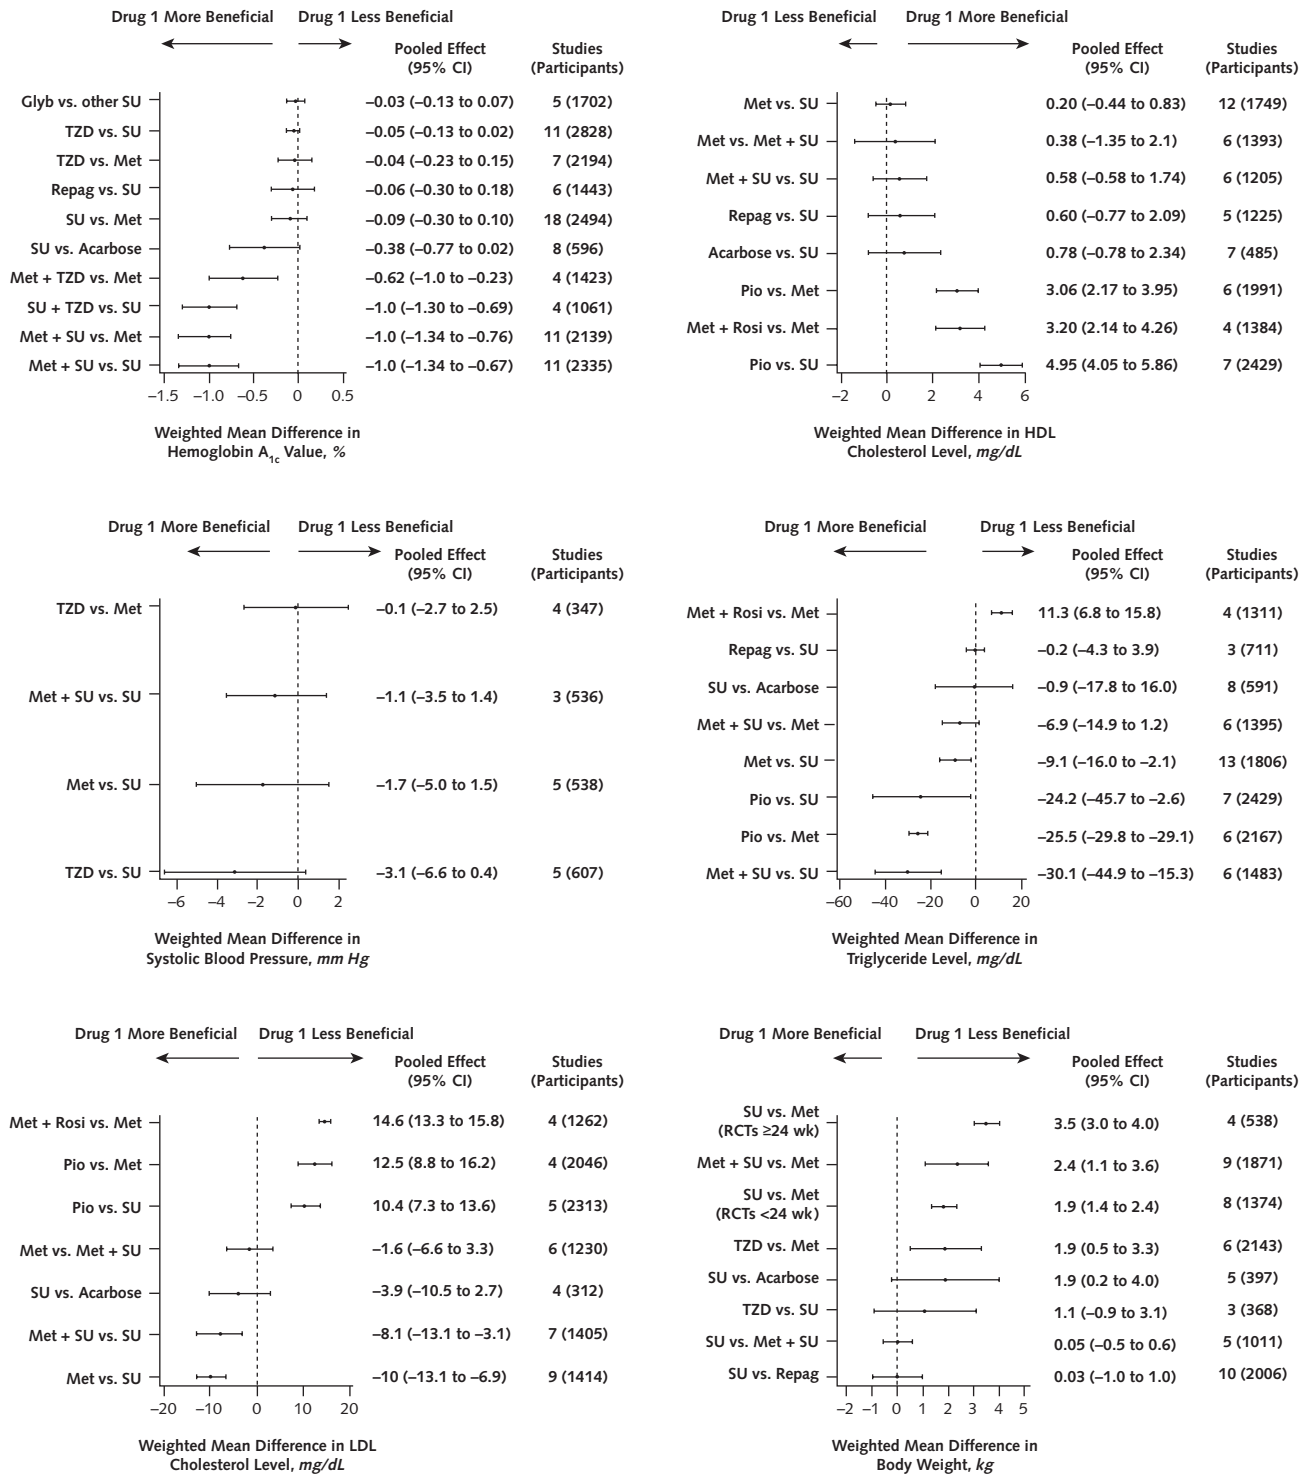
Drug 1 More Beneficial    Drug 1 Less Beneficial

| | Pooled Effect (95% CI) | Studies (Participants) |
|---|---|---|
| Glyb vs. other SU | –0.03 (–0.13 to 0.07) | 5 (1702) |
| TZD vs. SU | –0.05 (–0.13 to 0.02) | 11 (2828) |
| TZD vs. Met | –0.04 (–0.23 to 0.15) | 7 (2194) |
| Repag vs. SU | –0.06 (–0.30 to 0.18) | 6 (1443) |
| SU vs. Met | –0.09 (–0.30 to 0.10) | 18 (2494) |
| SU vs. Acarbose | –0.38 (–0.77 to 0.02) | 8 (596) |
| Met + TZD vs. Met | –0.62 (–1.0 to –0.23) | 4 (1423) |
| SU + TZD vs. SU | –1.0 (–1.30 to –0.69) | 4 (1061) |
| Met + SU vs. Met | –1.0 (–1.34 to –0.76) | 11 (2139) |
| Met + SU vs. SU | –1.0 (–1.34 to –0.67) | 11 (2335) |

–1.5 –1.0 –0.5 0 0.5

Weighted Mean Difference in Hemoglobin $A_{1c}$ Value, %

Drug 1 Less Beneficial    Drug 1 More Beneficial

| | Pooled Effect (95% CI) | Studies (Participants) |
|---|---|---|
| Met vs. SU | 0.20 (–0.44 to 0.83) | 12 (1749) |
| Met vs. Met + SU | 0.38 (–1.35 to 2.1) | 6 (1393) |
| Met + SU vs. SU | 0.58 (–0.58 to 1.74) | 6 (1205) |
| Repag vs. SU | 0.60 (–0.77 to 2.09) | 5 (1225) |
| Acarbose vs. SU | 0.78 (–0.78 to 2.34) | 7 (485) |
| Pio vs. Met | 3.06 (2.17 to 3.95) | 6 (1991) |
| Met + Rosi vs. Met | 3.20 (2.14 to 4.26) | 4 (1384) |
| Pio vs. SU | 4.95 (4.05 to 5.86) | 7 (2429) |

–2 0 2 4 6

Weighted Mean Difference in HDL Cholesterol Level, mg/dL

Drug 1 More Beneficial    Drug 1 Less Beneficial

| | Pooled Effect (95% CI) | Studies (Participants) |
|---|---|---|
| TZD vs. Met | –0.1 (–2.7 to 2.5) | 4 (347) |
| Met + SU vs. SU | –1.1 (–3.5 to 1.4) | 3 (536) |
| Met vs. SU | –1.7 (–5.0 to 1.5) | 5 (538) |
| TZD vs. SU | –3.1 (–6.6 to 0.4) | 5 (607) |

–6 –4 –2 0 2

Weighted Mean Difference in Systolic Blood Pressure, mm Hg

Drug 1 More Beneficial    Drug 1 Less Beneficial

| | Pooled Effect (95% CI) | Studies (Participants) |
|---|---|---|
| Met + Rosi vs. Met | 11.3 (6.8 to 15.8) | 4 (1311) |
| Repag vs. SU | –0.2 (–4.3 to 3.9) | 3 (711) |
| SU vs. Acarbose | –0.9 (–17.8 to 16.0) | 8 (591) |
| Met + SU vs. Met | –6.9 (–14.9 to 1.2) | 6 (1395) |
| Met vs. SU | –9.1 (–16.0 to –2.1) | 13 (1806) |
| Pio vs. SU | –24.2 (–45.7 to –2.6) | 7 (2429) |
| Pio vs. Met | –25.5 (–29.8 to –29.1) | 6 (2167) |
| Met + SU vs. SU | –30.1 (–44.9 to –15.3) | 6 (1483) |

–60 –40 –20 0 20

Weighted Mean Difference in Triglyceride Level, mg/dL

Drug 1 More Beneficial    Drug 1 Less Beneficial

| | Pooled Effect (95% CI) | Studies (Participants) |
|---|---|---|
| Met + Rosi vs. Met | 14.6 (13.3 to 15.8) | 4 (1262) |
| Pio vs. Met | 12.5 (8.8 to 16.2) | 4 (2046) |
| Pio vs. SU | 10.4 (7.3 to 13.6) | 5 (2313) |
| Met vs. Met + SU | –1.6 (–6.6 to 3.3) | 6 (1230) |
| SU vs. Acarbose | –3.9 (–10.5 to 2.7) | 4 (312) |
| Met + SU vs. SU | –8.1 (–13.1 to –3.1) | 7 (1405) |
| Met vs. SU | –10 (–13.1 to –6.9) | 9 (1414) |

–20 –10 0 10 20

Weighted Mean Difference in LDL Cholesterol Level, mg/dL

Drug 1 More Beneficial    Drug 1 Less Beneficial

| | Pooled Effect (95% CI) | Studies (Participants) |
|---|---|---|
| SU vs. Met (RCTs ≥24 wk) | 3.5 (3.0 to 4.0) | 4 (538) |
| Met + SU vs. Met | 2.4 (1.1 to 3.6) | 9 (1871) |
| SU vs. Met (RCTs <24 wk) | 1.9 (1.4 to 2.4) | 8 (1374) |
| TZD vs. Met | 1.9 (0.5 to 3.3) | 6 (2143) |
| SU vs. Acarbose | 1.9 (0.2 to 4.0) | 5 (397) |
| TZD vs. SU | 1.1 (–0.9 to 3.1) | 3 (368) |
| SU vs. Met + SU | 0.05 (–0.5 to 0.6) | 5 (1011) |
| SU vs. Repag | 0.03 (–1.0 to 1.0) | 10 (2006) |

–2 –1 0 1 2 3 4 5

Weighted Mean Difference in Body Weight, kg